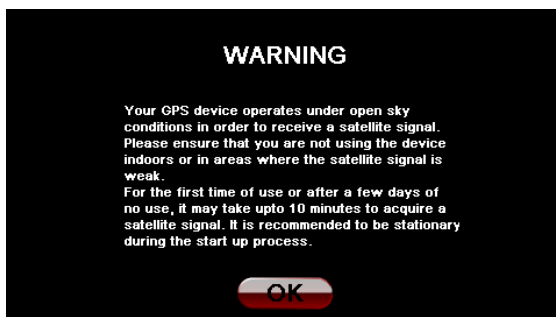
WARNING

Your GPS device operates under open sky conditions in order to receive a satellite signal. Please ensure that you are not using the device indoors or in areas where the satellite signal is weak.
For the first time of use or after a few days of no use, it may take upto 10 minutes to acquire a satellite signal. It is recommended to be stationary during the start up process.

OK